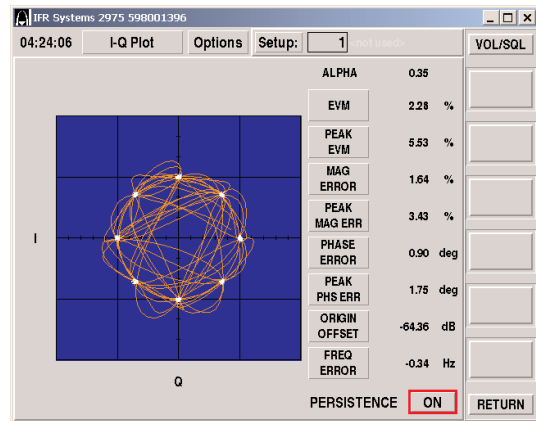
IFR Systems 2975 598001396

04:24:06 I-Q Plot Options Setup: 1 <not used>

VOL/SQL

ALPHA 0.35

EVM 2.28 %

PEAK EVM 5.53 %

MAG ERROR 1.64 %

PEAK MAG ERR 3.43 %

PHASE ERROR 0.90 deg

PEAK PHS ERR 1.75 deg

ORIGIN OFFSET -64.36 dB

FREQ ERROR -0.34 Hz

I

Q

PERSISTENCE ON

RETURN